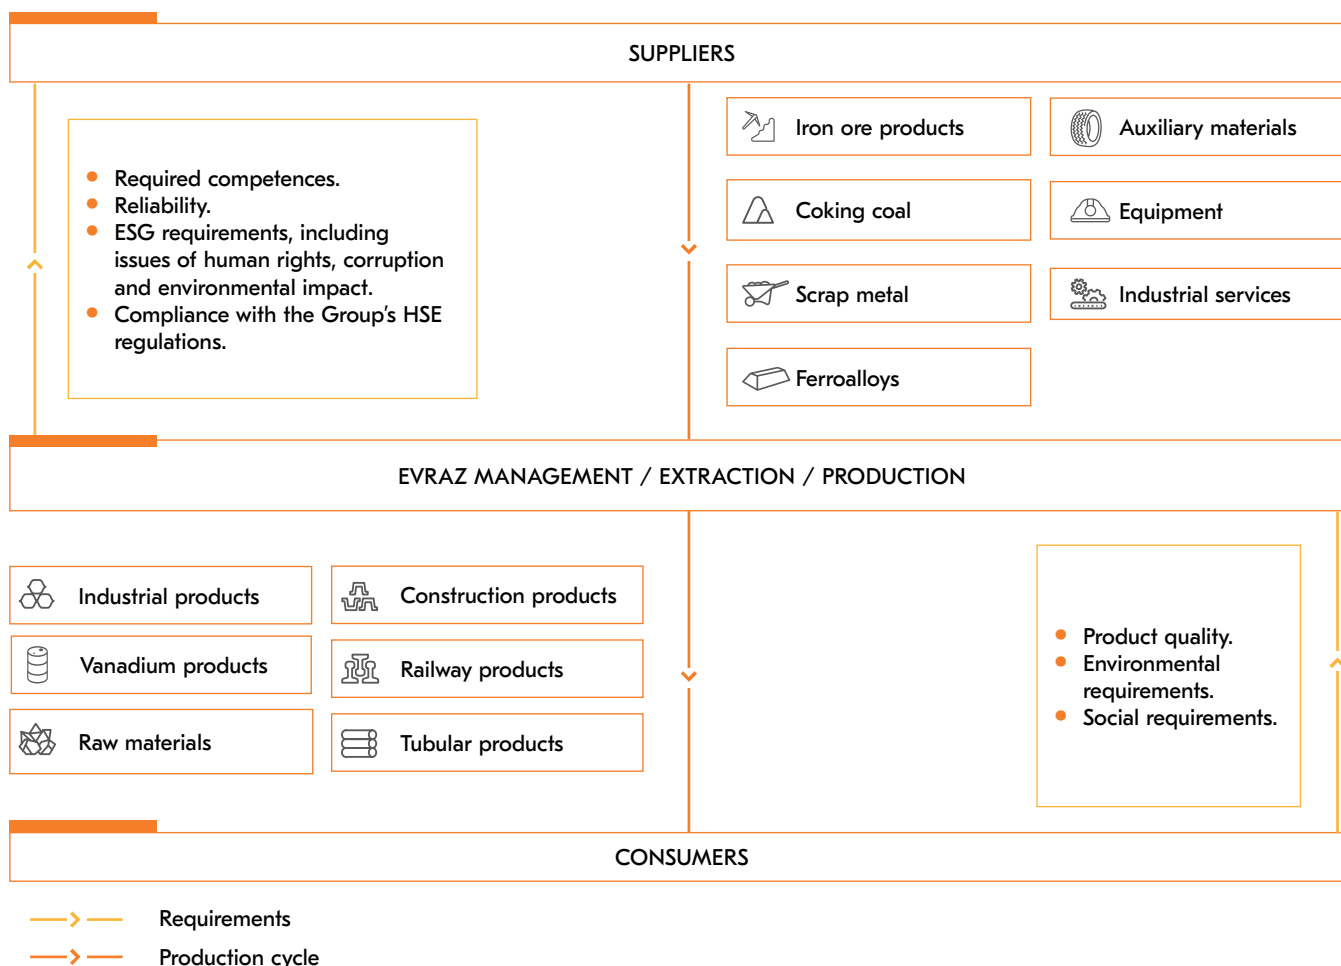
SUPPLIERS

- Required competences.
- Reliability.
- ESG requirements, including issues of human rights, corruption and environmental impact.
- Compliance with the Group's HSE regulations.

Iron ore products

Auxiliary materials

Coking coal

Equipment

Scrap metal

Industrial services

Ferroalloys

EVRAZ MANAGEMENT / EXTRACTION / PRODUCTION

Industrial products

Construction products

Vanadium products

Railway products

Raw materials

Tubular products

- Product quality.
- Environmental requirements.
- Social requirements.

CONSUMERS

Requirements

Production cycle